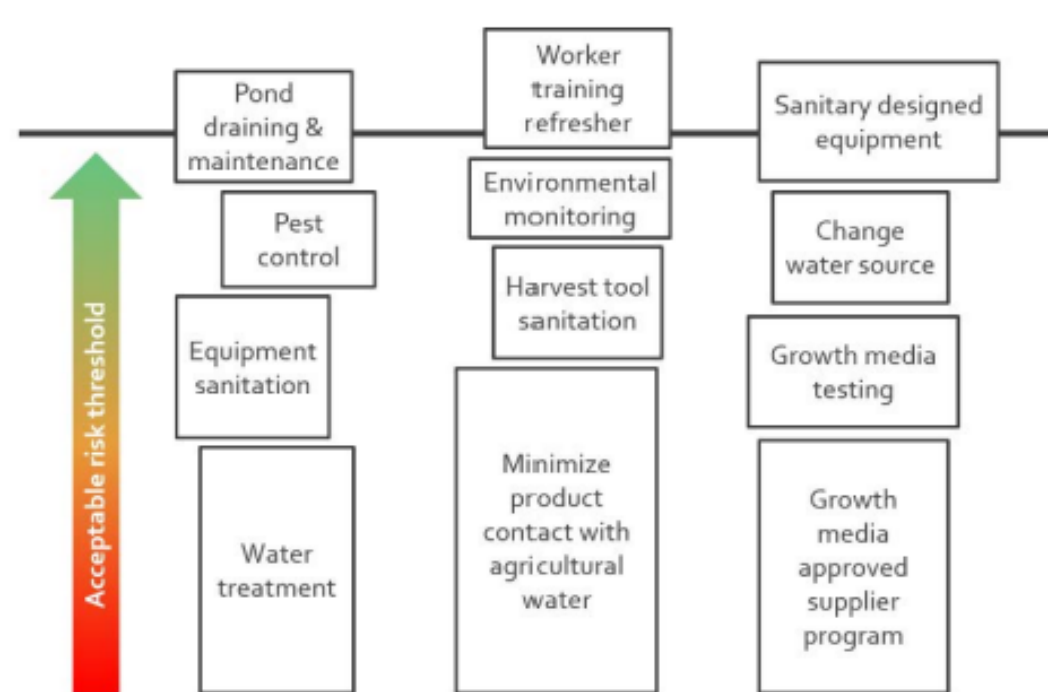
Acceptable risk threshold

Pond draining & maintenance

Pest control

Equipment sanitation

Water treatment

Worker training refresher

Environmental monitoring

Harvest tool sanitation

Minimize product contact with agricultural water

Sanitary designed equipment

Change water source

Growth media testing

Growth media approved supplier program